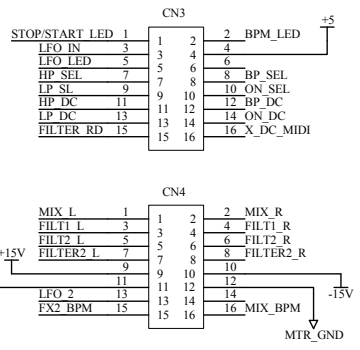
CN3

STOP/START_LED 1
LFO_IN 3
LFO_LED 5
HP_SEL 7
LP_SL 9
HP_DC 11
LP_DC 13
FILTER_RD 15

1 2
3 4
5 6
7 8
9 10
11 12
13 14
15 16

2 BPM_LED
4
6
8 BP_SEL
10 ON_SEL
12 BP_DC
14 ON_DC
16 X_DC_MIDI

+5

CN4

MIX_L 1
FILT1_L 3
FILT2_L 5
FILTER2_L 7
9
11
LFO_2 13
FX2_BPM 15

+15V

1 2
3 4
5 6
7 8
9 10
11 12
13 14
15 16

2 MIX_R
4 FILT1_R
6 FILT2_R
8 FILTER2_R
10
12
14
16 MIX_BPM

-15V

MTR_GND